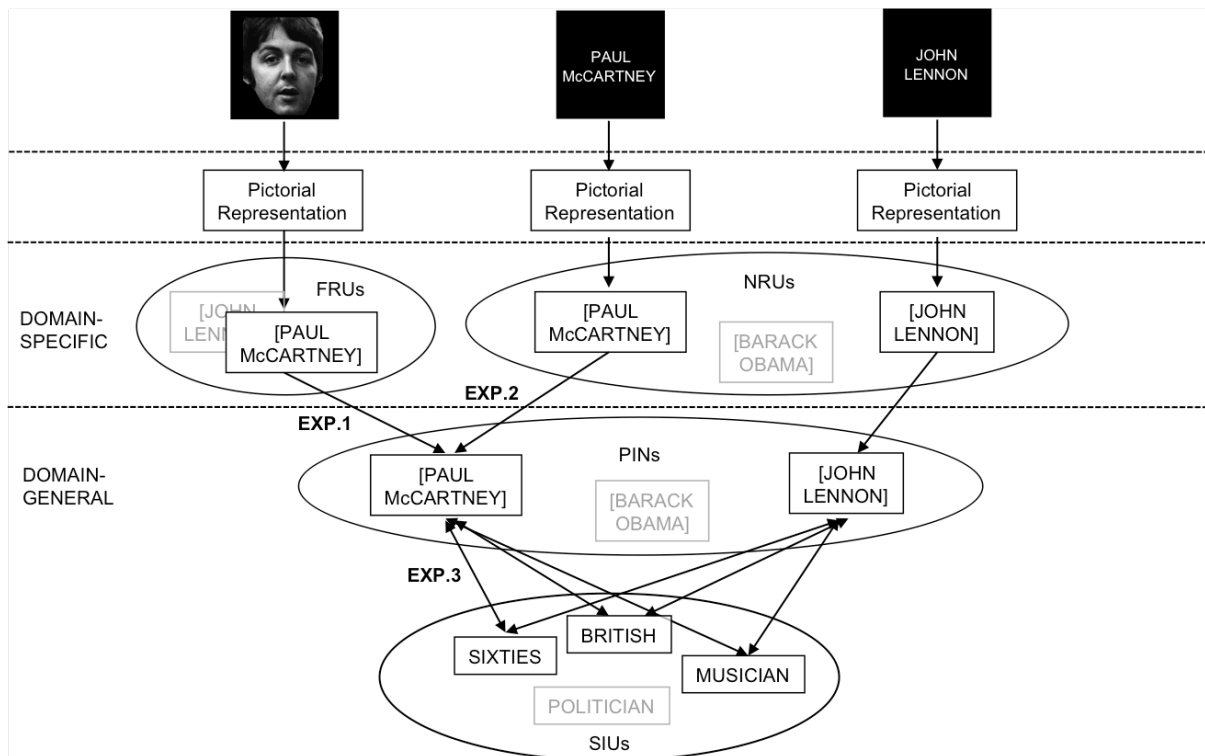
PAUL McCARTNEY

JOHN LENNON

Pictorial Representation

Pictorial Representation

Pictorial Representation

DOMAIN-SPECIFIC

FRUs

[JOHN LENN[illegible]

[PAUL McCARTNEY]

NRUs

[PAUL McCARTNEY]

[BARACK OBAMA]

[JOHN LENNON]

EXP.2

EXP.1

DOMAIN-GENERAL

PINs

[PAUL McCARTNEY]

[BARACK OBAMA]

[JOHN LENNON]

EXP.3

SIXTIES

BRITISH

MUSICIAN

POLITICIAN

SIUs